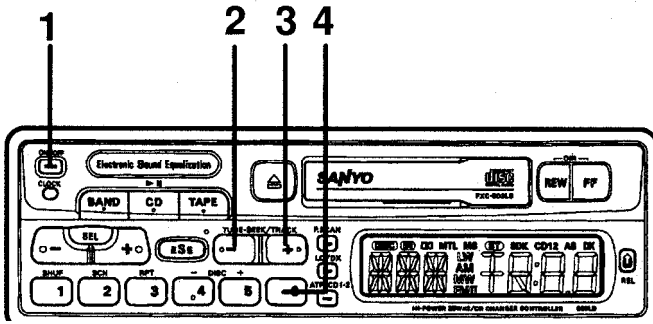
1
2
3
4
ON/OFF
CLOCK
Electronic Sound Equalization
BAND
CD
TAPE
SEL
ΣSs
TUNE-SEEK/TRACK
P.SCAN
LO/DX
ATP/CD1-2
SHUF
SCN
RPT
DISC
1
2
3
4
5
SANYO
REW
FF
SDK
CD12
AS
DX
LW
AM
MW
FM
REL
HI-POWER 30W×4/CD CHANGER CONTROLLER